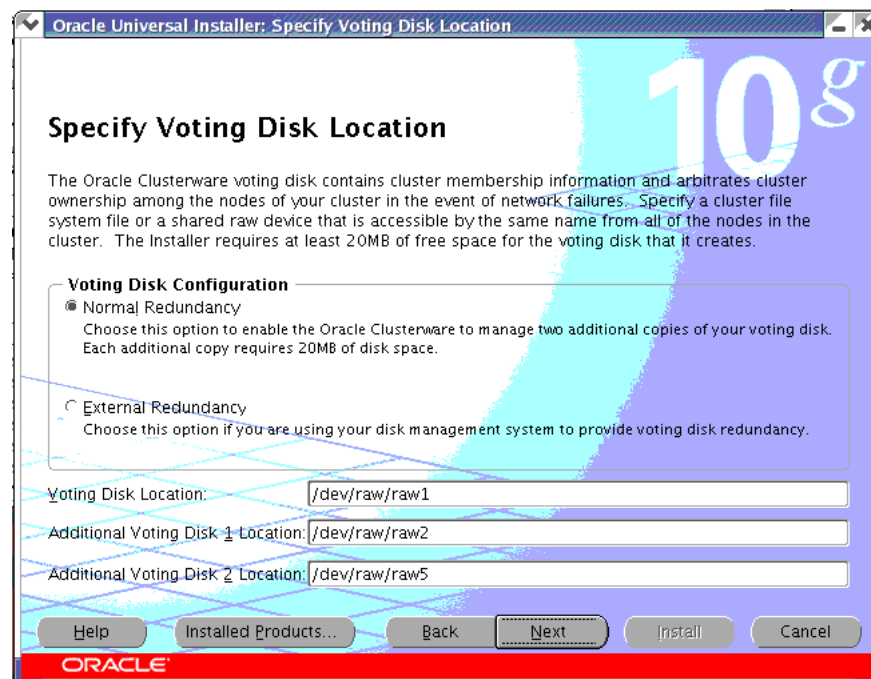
Oracle Universal Installer: Specify Voting Disk Location

10g

Specify Voting Disk Location

The Oracle Clusterware voting disk contains cluster membership information and arbitrates cluster ownership among the nodes of your cluster in the event of network failures. Specify a cluster file system file or a shared raw device that is accessible by the same name from all of the nodes in the cluster. The Installer requires at least 20MB of free space for the voting disk that it creates.

Voting Disk Configuration

Normal Redundancy
Choose this option to enable the Oracle Clusterware to manage two additional copies of your voting disk. Each additional copy requires 20MB of disk space.

External Redundancy
Choose this option if you are using your disk management system to provide voting disk redundancy.

Voting Disk Location: /dev/raw/raw1

Additional Voting Disk 1 Location: /dev/raw/raw2

Additional Voting Disk 2 Location: /dev/raw/raw5

Help | Installed Products... | Back | Next | Install | Cancel

ORACLE